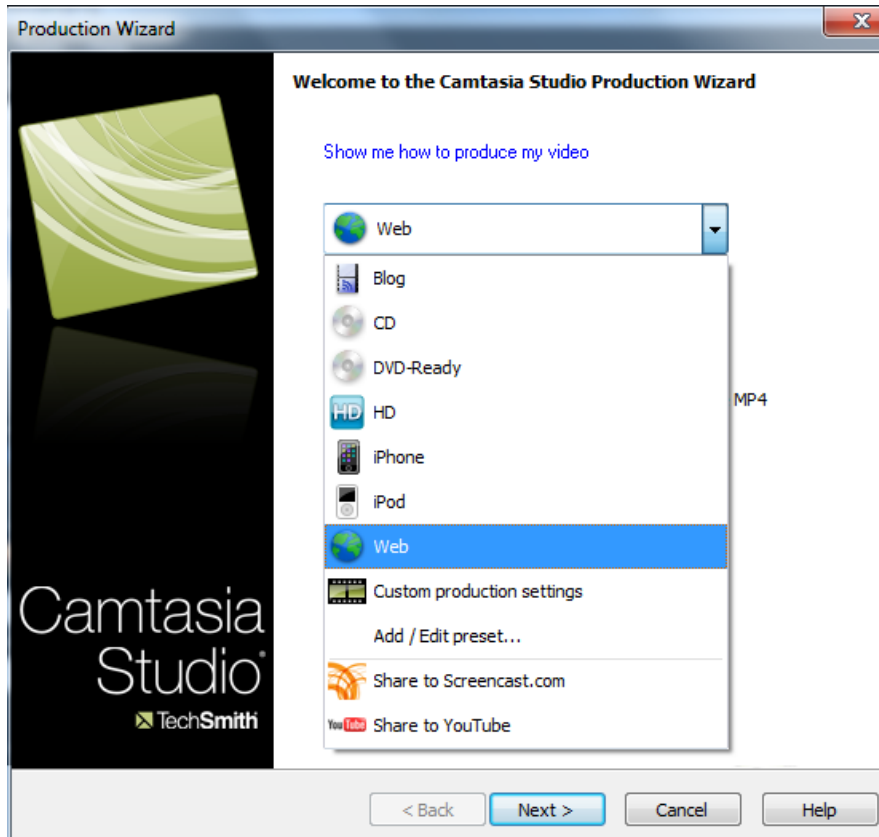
Production Wizard

Welcome to the Camtasia Studio Production Wizard

Show me how to produce my video

Web

Blog
CD
DVD-Ready
HD
iPhone
iPod
Web
Custom production settings
Add / Edit preset...
Share to Screencast.com
Share to YouTube

MP4

Camtasia Studio
TechSmith

< Back
Next >
Cancel
Help